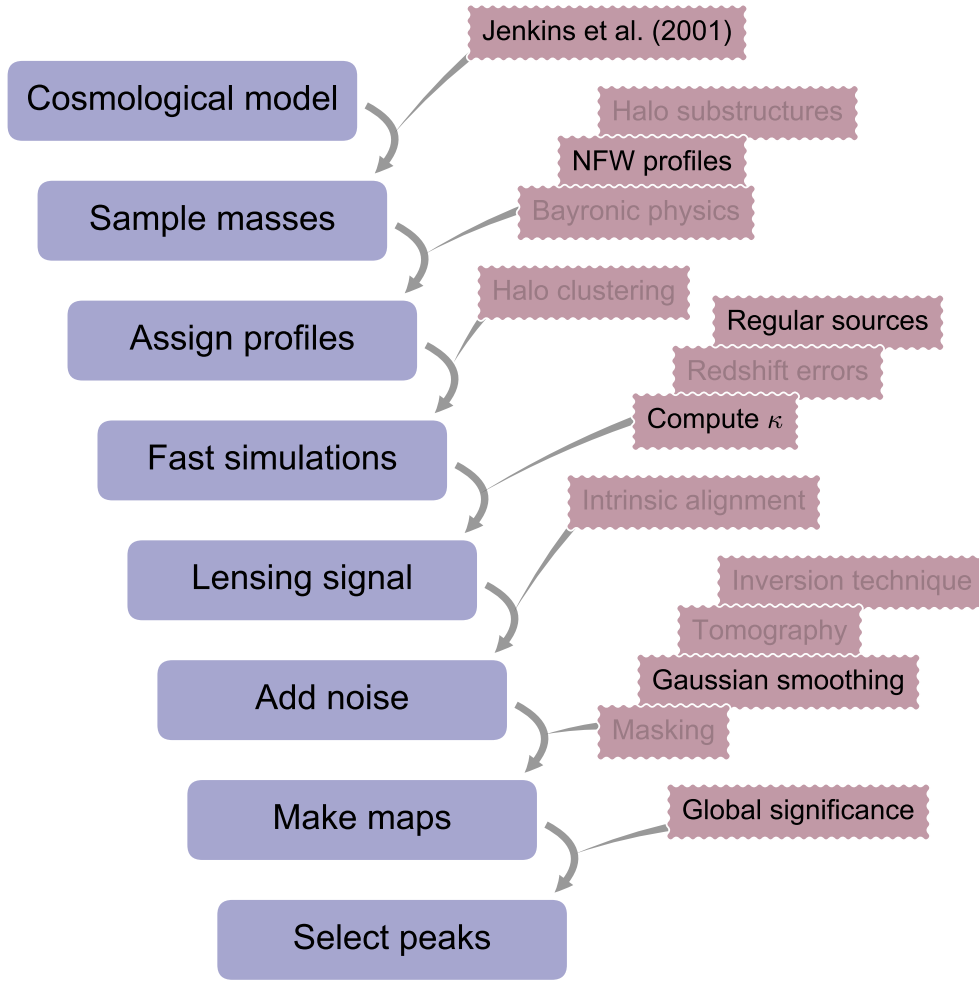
Jenkins et al. (2001)

Cosmological model

Halo substructures

NFW profiles

Sample masses

Bayronic physics

Halo clustering

Assign profiles

Regular sources

Redshift errors

Compute $\kappa$

Fast simulations

Intrinsic alignment

Lensing signal

Inversion technique

Tomography

Gaussian smoothing

Add noise

Masking

Make maps

Global significance

Select peaks